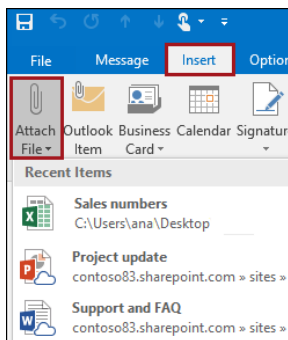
File Message Insert Optio

Attach File Outlook Item Business Card Calendar Signatur

Recent Items

Sales numbers
C:\Users\ana\Desktop

Project update
contoso83.sharepoint.com » sites »

Support and FAQ
contoso83.sharepoint.com » sites »